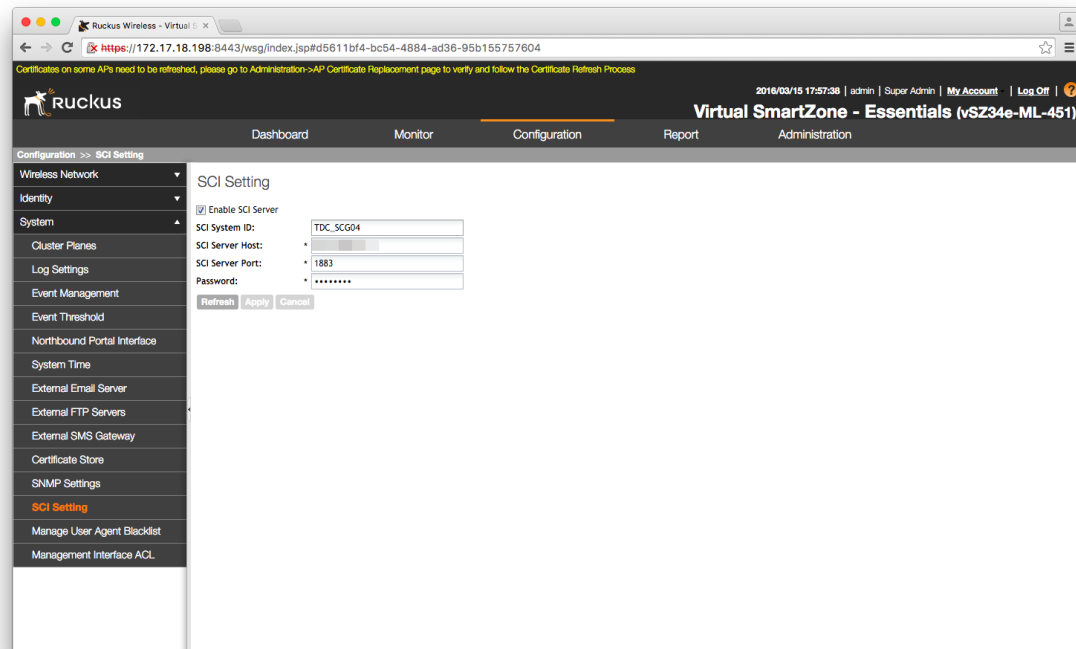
Ruckus Wireless - Virtual S ×

https://172.17.18.198:8443/wsg/index.jsp#d5611bf4-bc54-4884-ad36-95b155757604

Certificates on some APs need to be refreshed, please go to Administration->AP Certificate Replacement page to verify and follow the Certificate Refresh Process

Ruckus

2016/03/15 17:57:38 | admin | Super Admin | My Account | Log Off |

Virtual SmartZone - Essentials (vSZ34e-ML-451)

Dashboard Monitor Configuration Report Administration

Configuration >> SCI Setting

Wireless Network
Identity
System
Cluster Planes
Log Settings
Event Management
Event Threshold
Northbound Portal Interface
System Time
External Email Server
External FTP Servers
External SMS Gateway
Certificate Store
SNMP Settings
SCI Setting
Manage User Agent Blacklist
Management Interface ACL

SCI Setting

Enable SCI Server

SCI System ID: TDC_SCG04
SCI Server Host: * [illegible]
SCI Server Port: * 1883
Password: * ••••••••

Refresh Apply Cancel